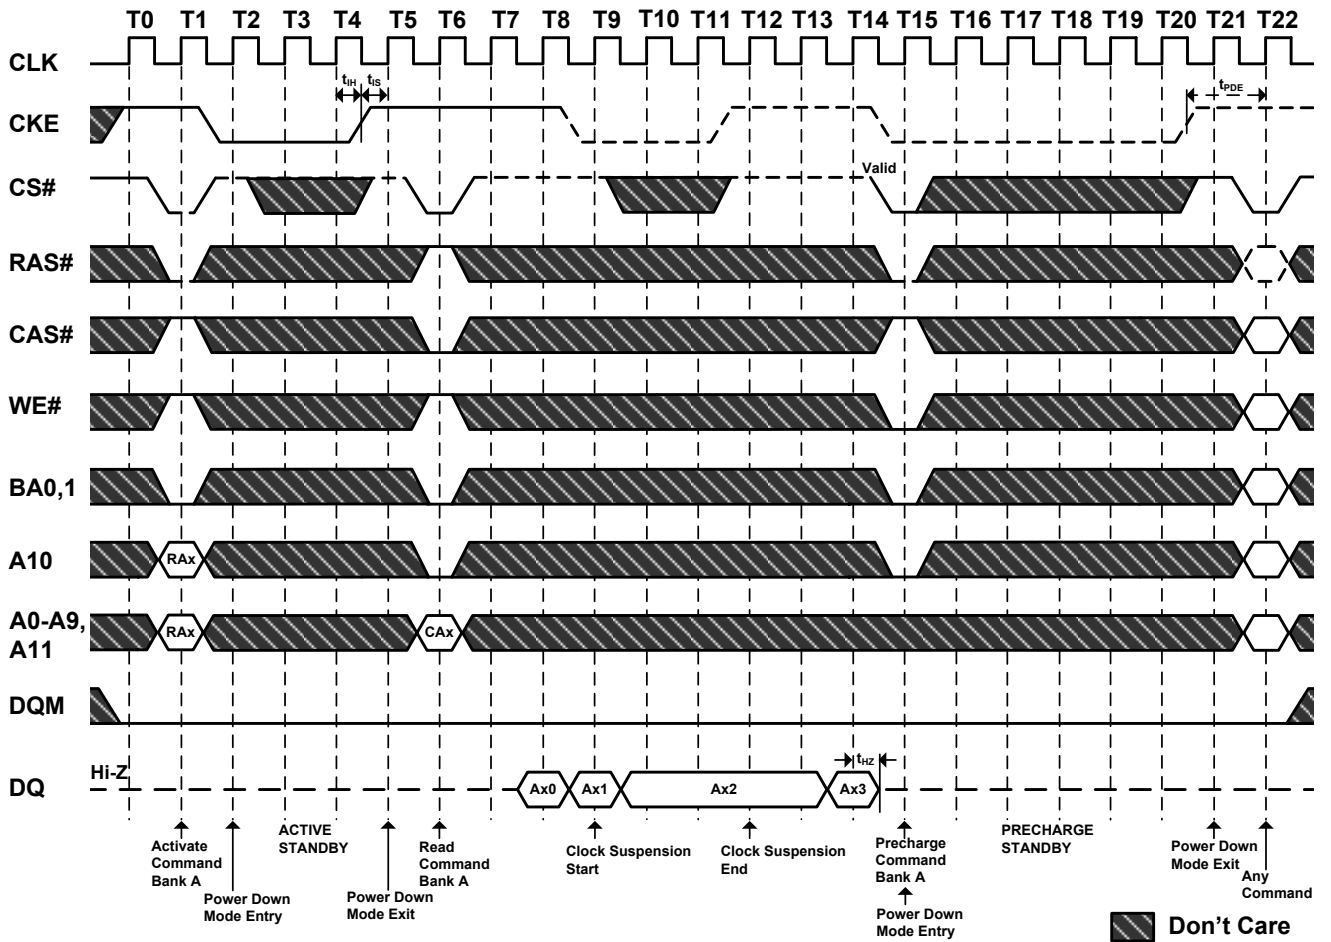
T0 T1 T2 T3 T4 T5 T6 T7 T8 T9 T10 T11 T12 T13 T14 T15 T16 T17 T18 T19 T20 T21 T22

CLK

CKE

$t_{IH}$ $t_{IS}$

$t_{PDE}$

CS#

Valid

RAS#

CAS#

WE#

BA0,1

A10

RAx

A0-A9, A11

RAx

CAx

DQM

DQ

Hi-Z

Ax0 Ax1 Ax2 Ax3

$t_{HZ}$

Activate Command Bank A

Power Down Mode Entry

ACTIVE STANDBY

Power Down Mode Exit

Read Command Bank A

Clock Suspension Start

Clock Suspension End

Precharge Command Bank A

Power Down Mode Entry

PRECHARGE STANDBY

Power Down Mode Exit

Any Command

Don't Care